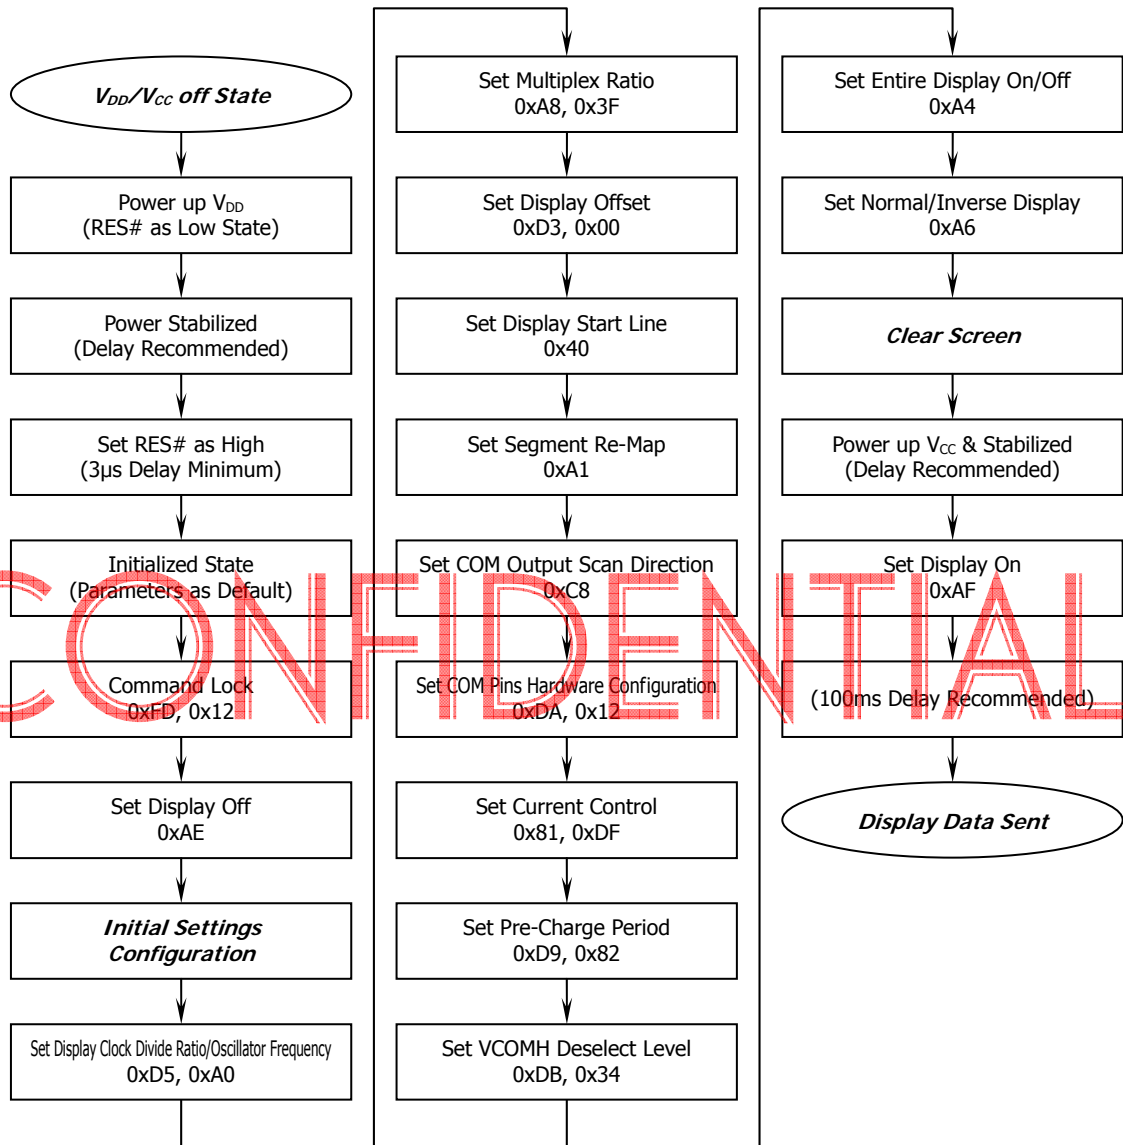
$V_{DD}/V_{CC}$ off State

Power up $V_{DD}$
(RES# as Low State)

Power Stabilized
(Delay Recommended)

Set RES# as High
(3μs Delay Minimum)

Initialized State
(Parameters as Default)

Command Lock
0xFD, 0x12

Set Display Off
0xAE

Initial Settings Configuration

Set Display Clock Divide Ratio/Oscillator Frequency
0xD5, 0xA0

Set Multiplex Ratio
0xA8, 0x3F

Set Display Offset
0xD3, 0x00

Set Display Start Line
0x40

Set Segment Re-Map
0xA1

Set COM Output Scan Direction
0xC8

Set COM Pins Hardware Configuration
0xDA, 0x12

Set Current Control
0x81, 0xDF

Set Pre-Charge Period
0xD9, 0x82

Set VCOMH Deselect Level
0xDB, 0x34

Set Entire Display On/Off
0xA4

Set Normal/Inverse Display
0xA6

Clear Screen

Power up $V_{CC}$ & Stabilized
(Delay Recommended)

Set Display On
0xAF

(100ms Delay Recommended)

Display Data Sent

CONFIDENTIAL